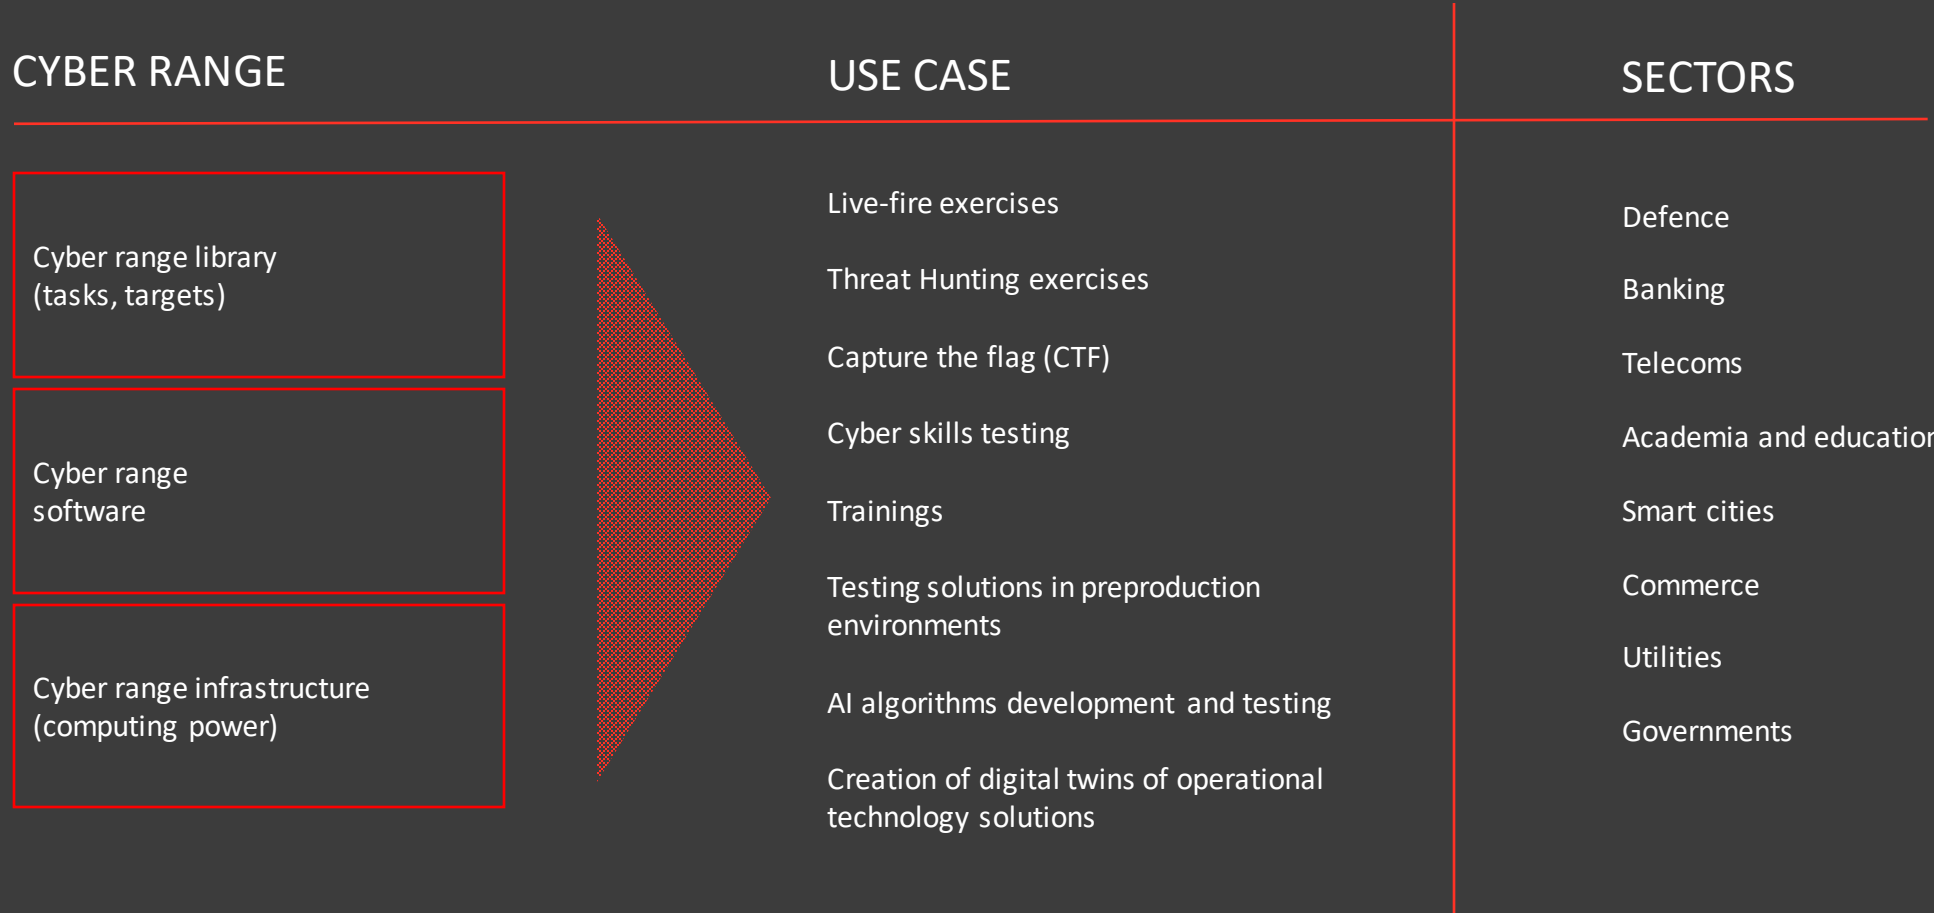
CYBER RANGE

Cyber range library (tasks, targets)

Cyber range software

Cyber range infrastructure (computing power)

USE CASE

Live-fire exercises

Threat Hunting exercises

Capture the flag (CTF)

Cyber skills testing

Trainings

Testing solutions in preproduction environments

AI algorithms development and testing

Creation of digital twins of operational technology solutions

SECTORS

Defence

Banking

Telecoms

Academia and educatio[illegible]

Smart cities

Commerce

Utilities

Governments